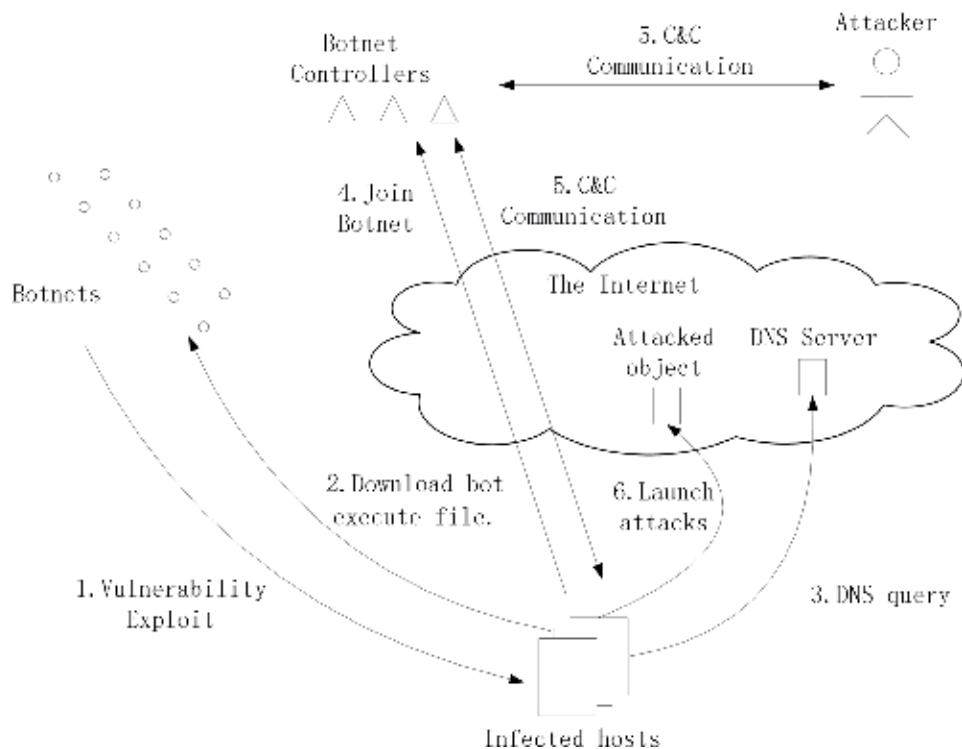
5. C&C Communication

Attacker

Botnet Controllers

4. Join Botnet

5. C&C Communication

Botnets

The Internet

Attacked object

DNS Server

2. Download bot execute file.

6. Launch attacks

1. Vulnerability Exploit

3. DNS query

Infected hosts